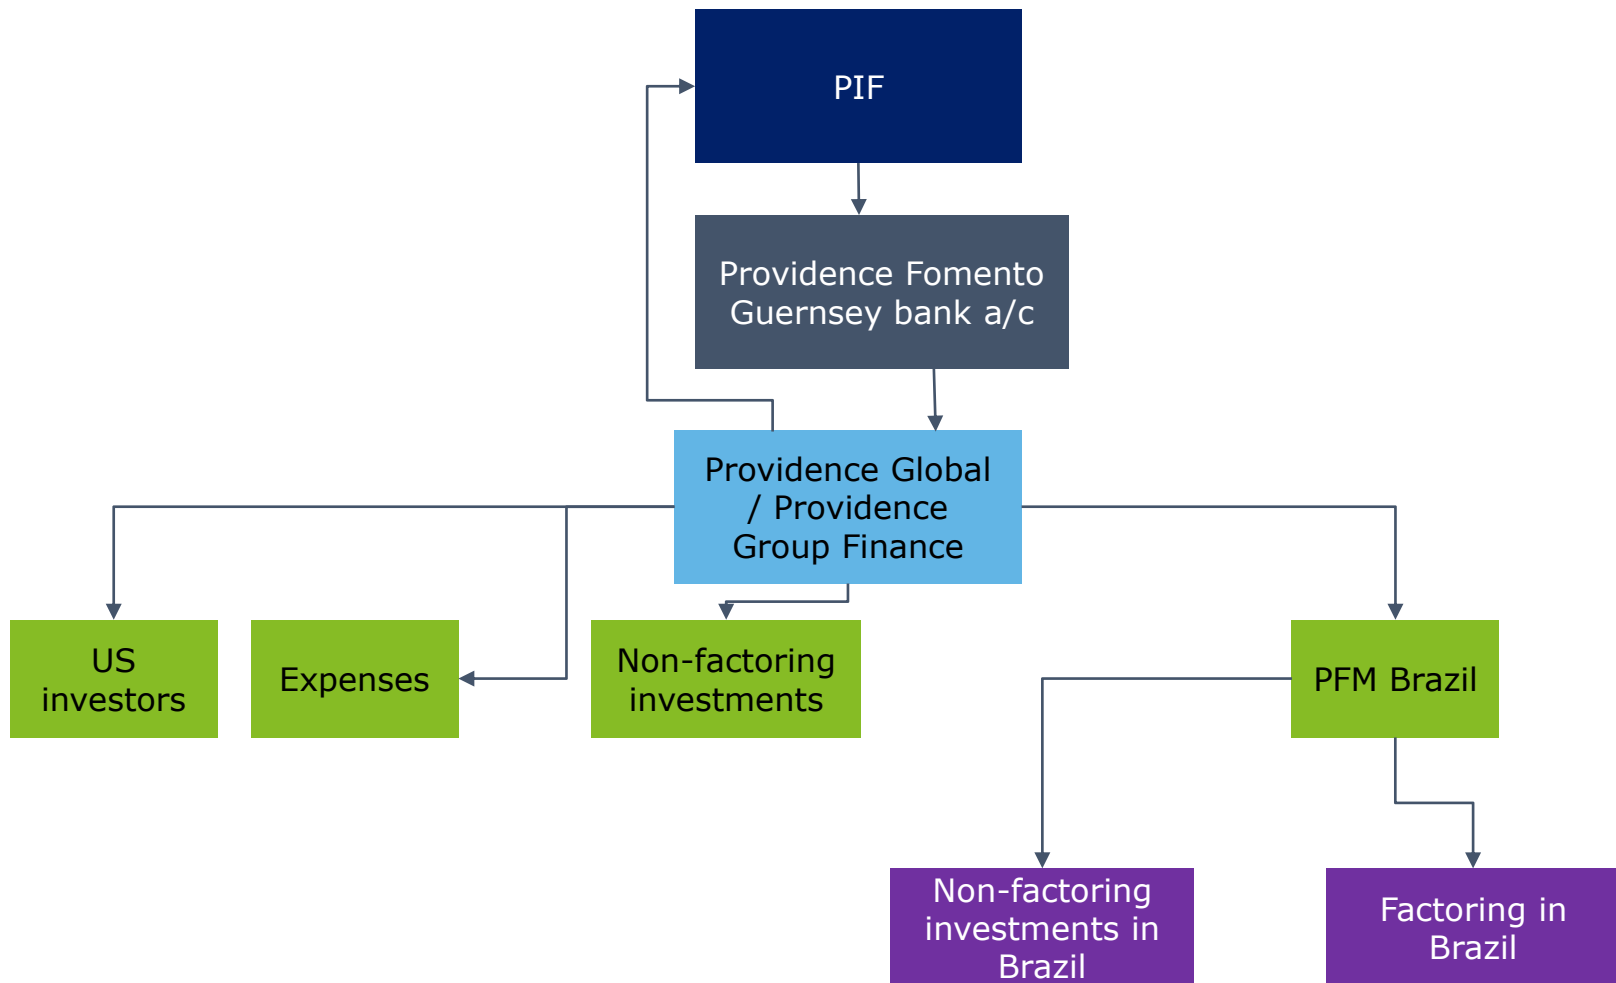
PIF

Providence Fomento Guernsey bank a/c

Providence Global / Providence Group Finance

US investors

Expenses

Non-factoring investments

PFM Brazil

Non-factoring investments in Brazil

Factoring in Brazil